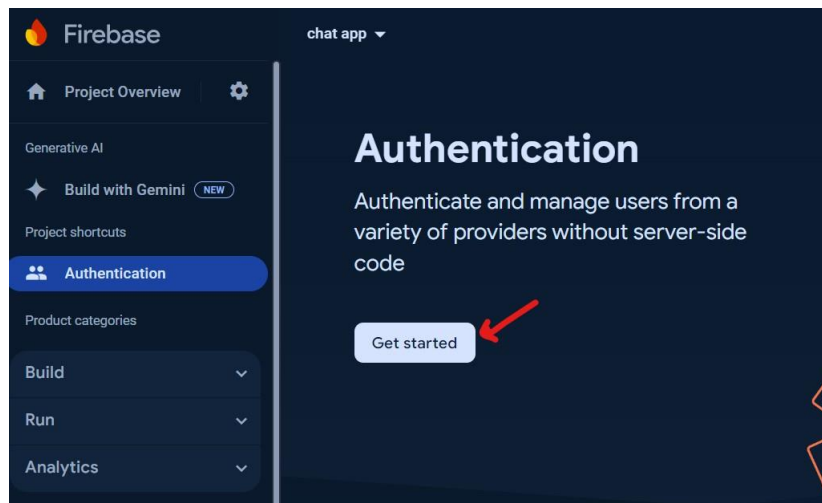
Firebase

chat app

Project Overview

Generative AI

Build with Gemini NEW

Project shortcuts

Authentication

Product categories

Build

Run

Analytics

Authentication

Authenticate and manage users from a variety of providers without server-side code

Get started